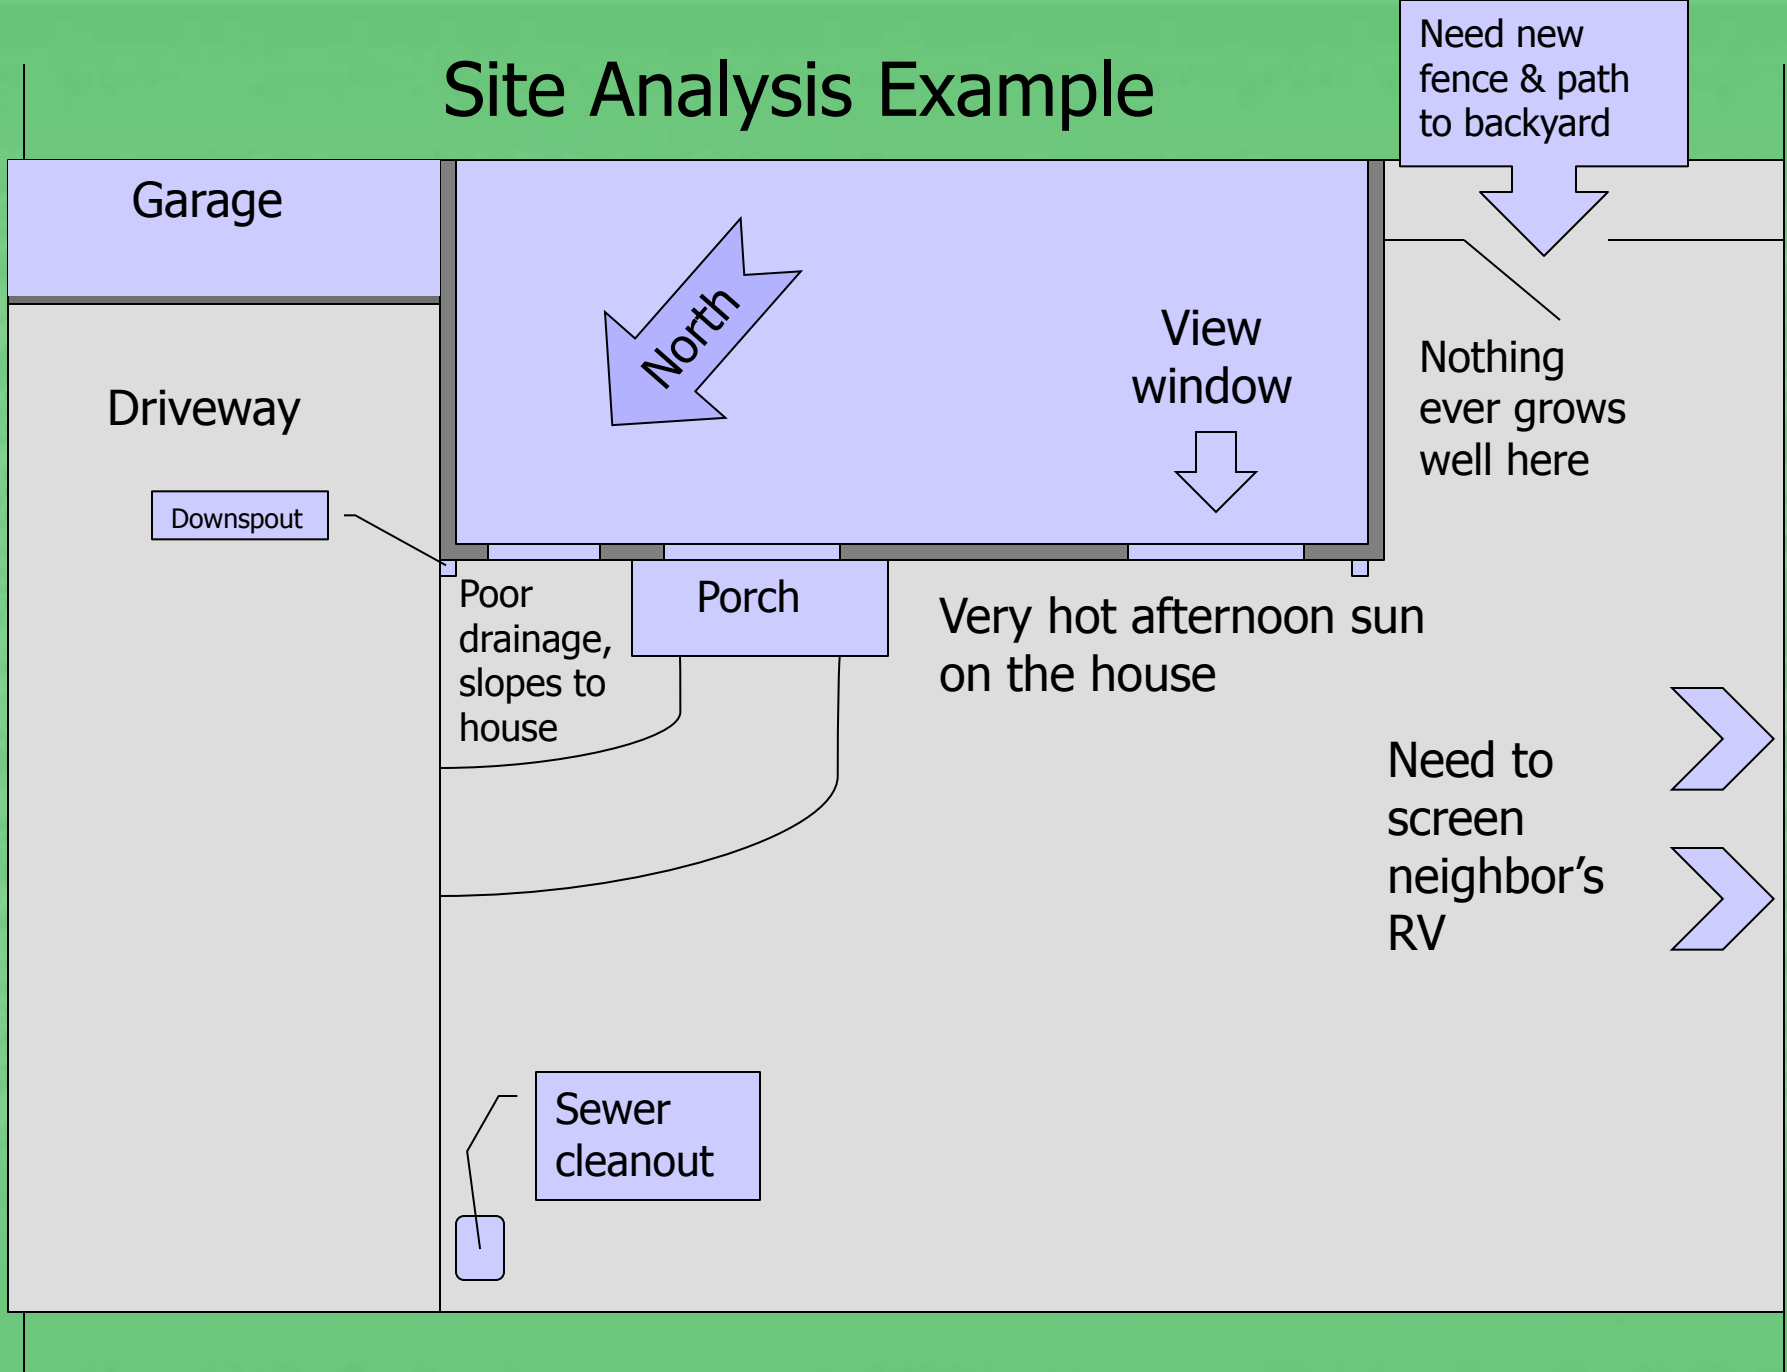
Site Analysis Example

Need new fence & path to backyard

Garage

North

View window

Nothing ever grows well here

Driveway

Downspout

Poor drainage, slopes to house

Porch

Very hot afternoon sun on the house

Need to screen neighbor’s RV

Sewer cleanout